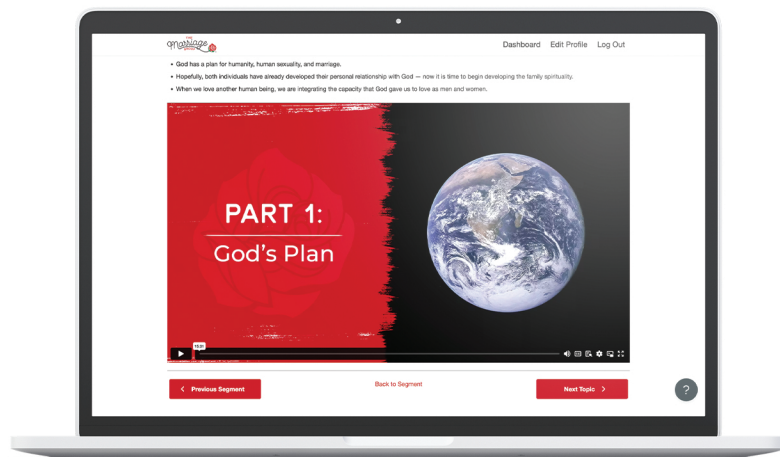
marriage

Dashboard Edit Profile Log Out

• God has a plan for humanity, human sexuality, and marriage.

• Hopefully, both individuals have already developed their personal relationship with God — now it is time to begin developing the family spirituality.

• When we love another human being, we are integrating the capacity that God gave us to love as men and women.

PART 1:

God's Plan

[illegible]

< Previous Segment

Back to Segment

Next Topic >

?